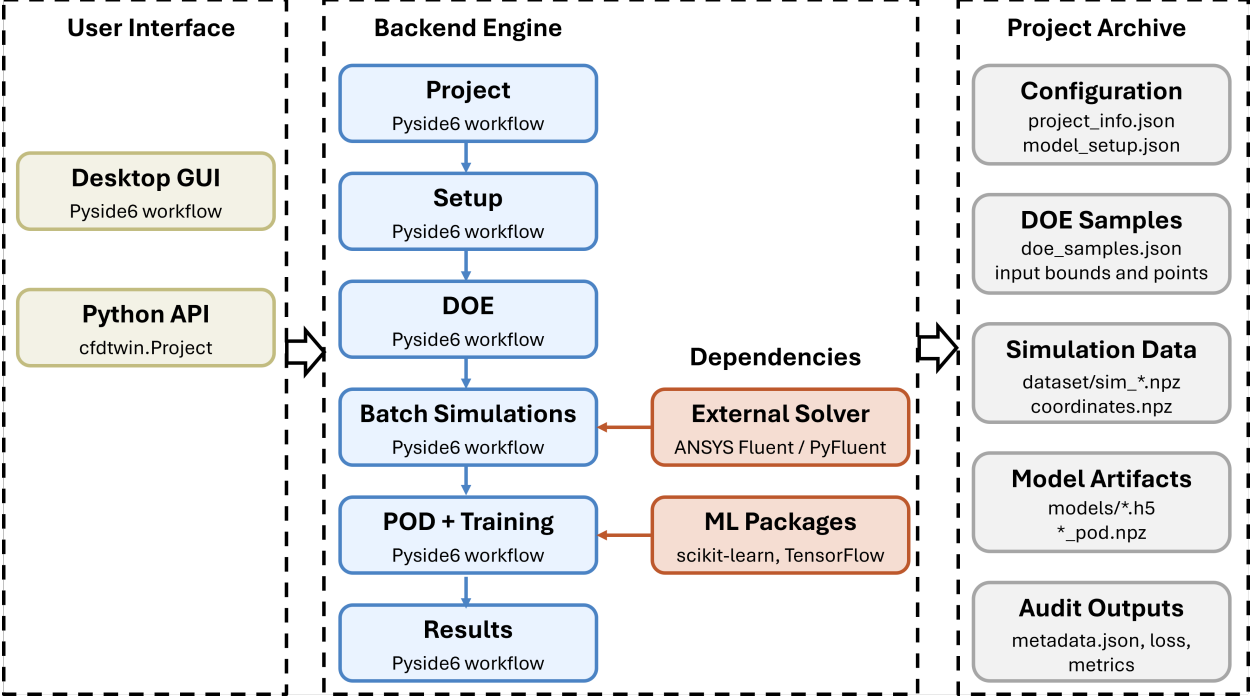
User Interface

Desktop GUI
Pyside6 workflow

Python API
cfdtwin.Project

Backend Engine

Project
Pyside6 workflow

Setup
Pyside6 workflow

DOE
Pyside6 workflow

Batch Simulations
Pyside6 workflow

POD + Training
Pyside6 workflow

Results
Pyside6 workflow

Dependencies

External Solver
ANSYS Fluent / PyFluent

ML Packages
scikit-learn, TensorFlow

Project Archive

Configuration
project_info.json
model_setup.json

DOE Samples
doe_samples.json
input bounds and points

Simulation Data
dataset/sim_*.npz
coordinates.npz

Model Artifacts
models/*.h5
*_pod.npz

Audit Outputs
metadata.json, loss, metrics